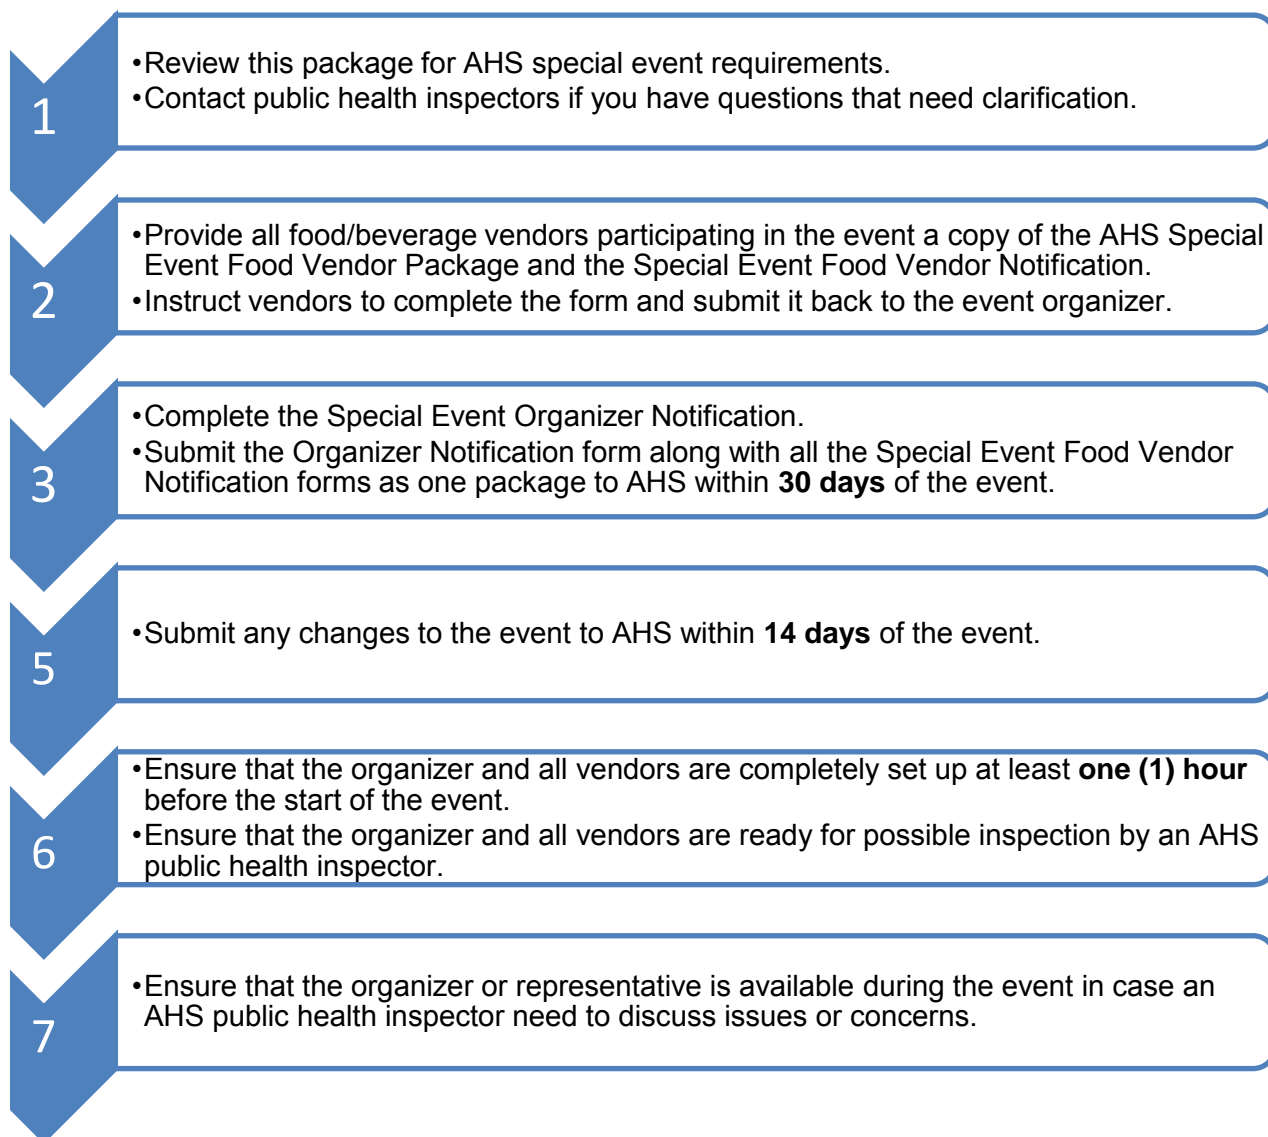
1

•Review this package for AHS special event requirements.
•Contact public health inspectors if you have questions that need clarification.

2

•Provide all food/beverage vendors participating in the event a copy of the AHS Special Event Food Vendor Package and the Special Event Food Vendor Notification.
•Instruct vendors to complete the form and submit it back to the event organizer.

3

•Complete the Special Event Organizer Notification.
•Submit the Organizer Notification form along with all the Special Event Food Vendor Notification forms as one package to AHS within **30 days** of the event.

5

•Submit any changes to the event to AHS within **14 days** of the event.

6

•Ensure that the organizer and all vendors are completely set up at least **one (1) hour** before the start of the event.
•Ensure that the organizer and all vendors are ready for possible inspection by an AHS public health inspector.

7

•Ensure that the organizer or representative is available during the event in case an AHS public health inspector need to discuss issues or concerns.